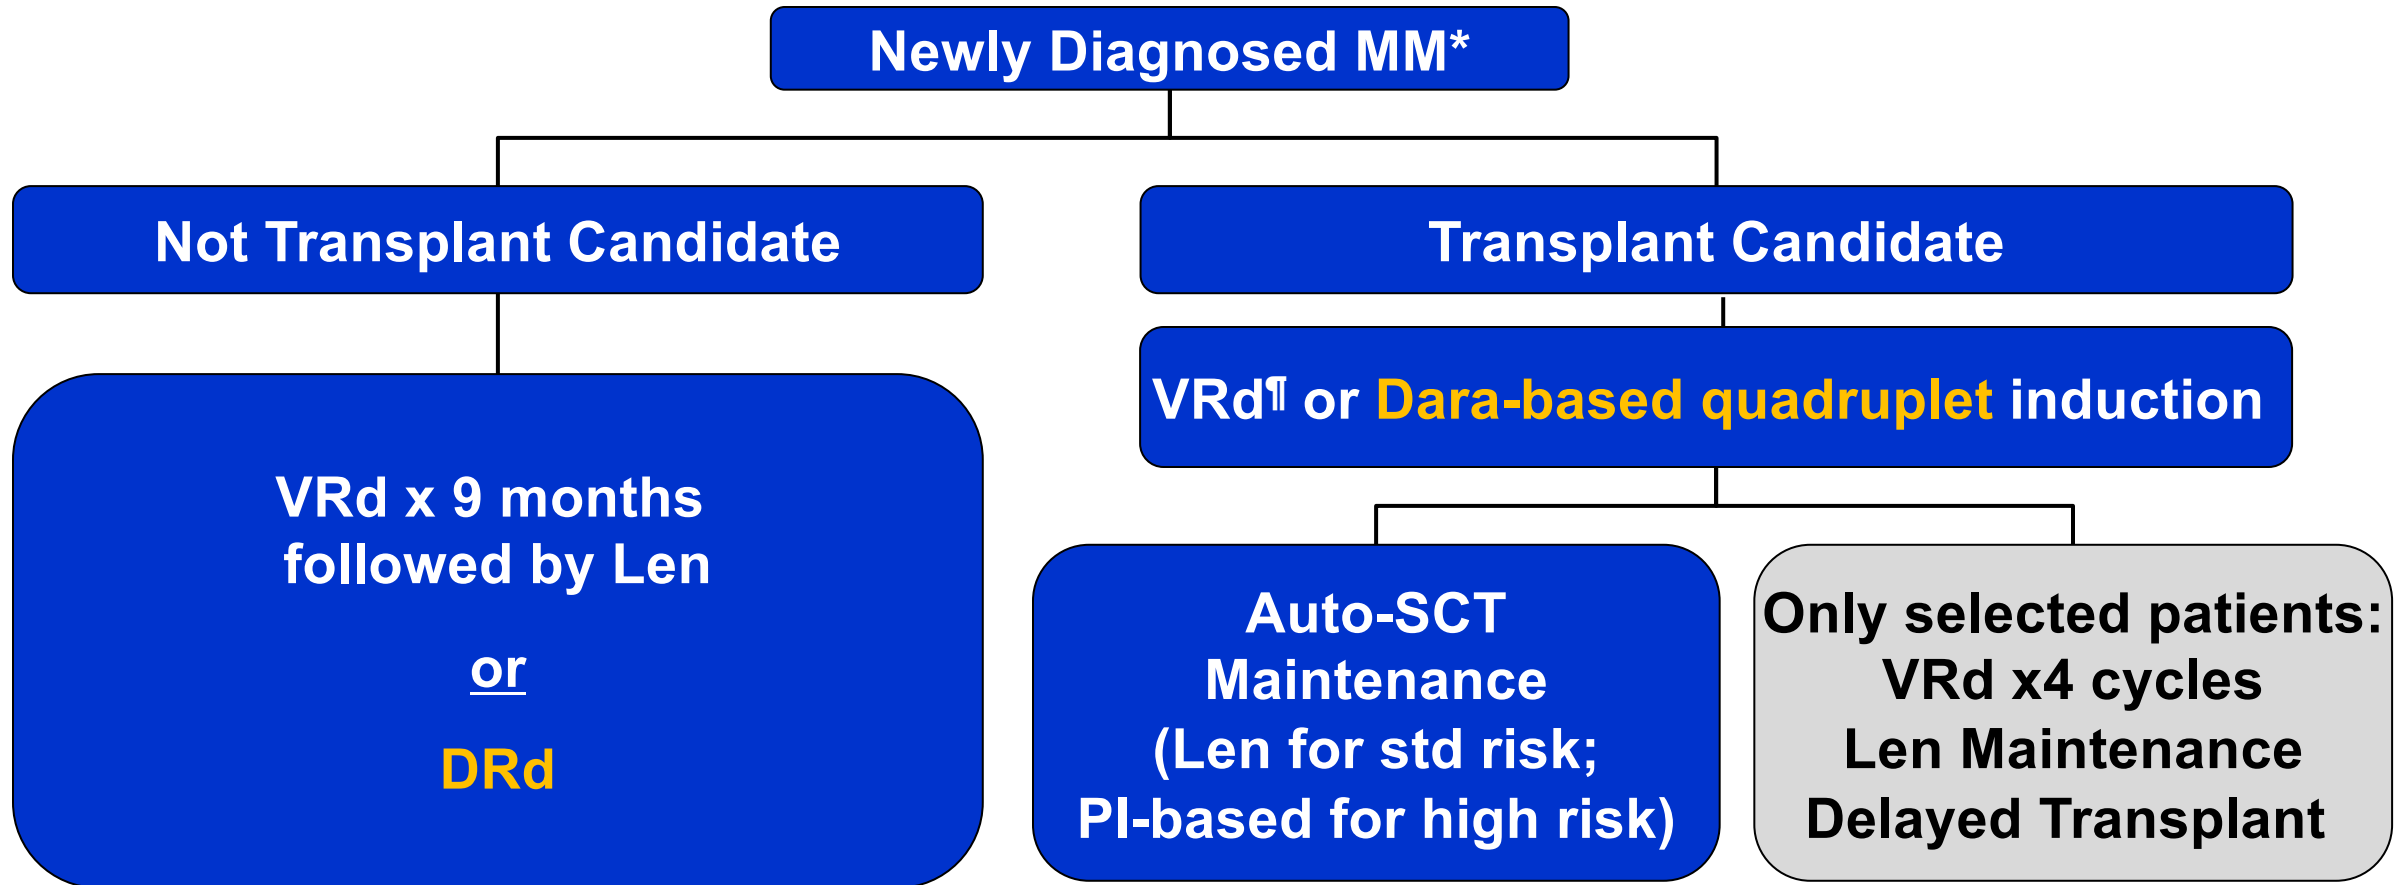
Newly Diagnosed MM*

Not Transplant Candidate

Transplant Candidate

VRd¶ or Dara-based quadruplet induction

VRd x 9 months followed by Len

or

DRd

Auto-SCT
Maintenance
(Len for std risk;
PI-based for high risk)

Only selected patients:
VRd x4 cycles
Len Maintenance
Delayed Transplant